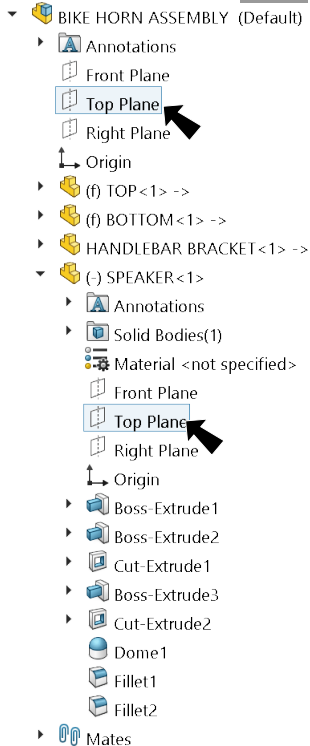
BIKE HORN ASSEMBLY (Default)
Annotations
Front Plane
Top Plane
Right Plane
Origin
(f) TOP<1> ->
(f) BOTTOM<1> ->
HANDLEBAR BRACKET<1> ->
(-) SPEAKER<1>
Annotations
Solid Bodies(1)
Material <not specified>
Front Plane
Top Plane
Right Plane
Origin
Boss-Extrude1
Boss-Extrude2
Cut-Extrude1
Boss-Extrude3
Cut-Extrude2
Dome1
Fillet1
Fillet2
Mates